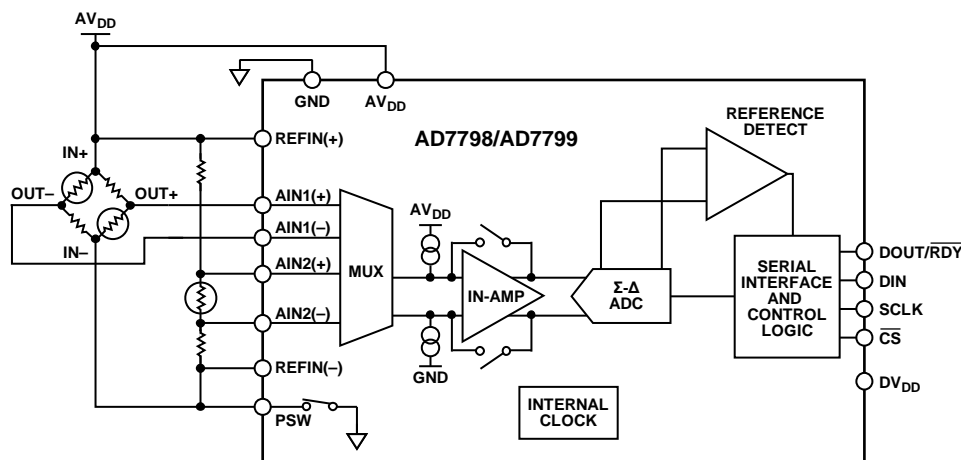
$AV_{DD}$

GND

$AV_{DD}$

REFIN(+)

AD7798/AD7799

REFERENCE DETECT

IN+

OUT–

OUT+

IN–

AIN1(+)

AIN1(–)

AIN2(+)

AIN2(–)

REFIN(–)

PSW

MUX

$AV_{DD}$

GND

IN-AMP

Σ-Δ ADC

SERIAL INTERFACE AND CONTROL LOGIC

DOUT/$\overline{RDY}$

DIN

SCLK

$\overline{CS}$

$DV_{DD}$

INTERNAL CLOCK